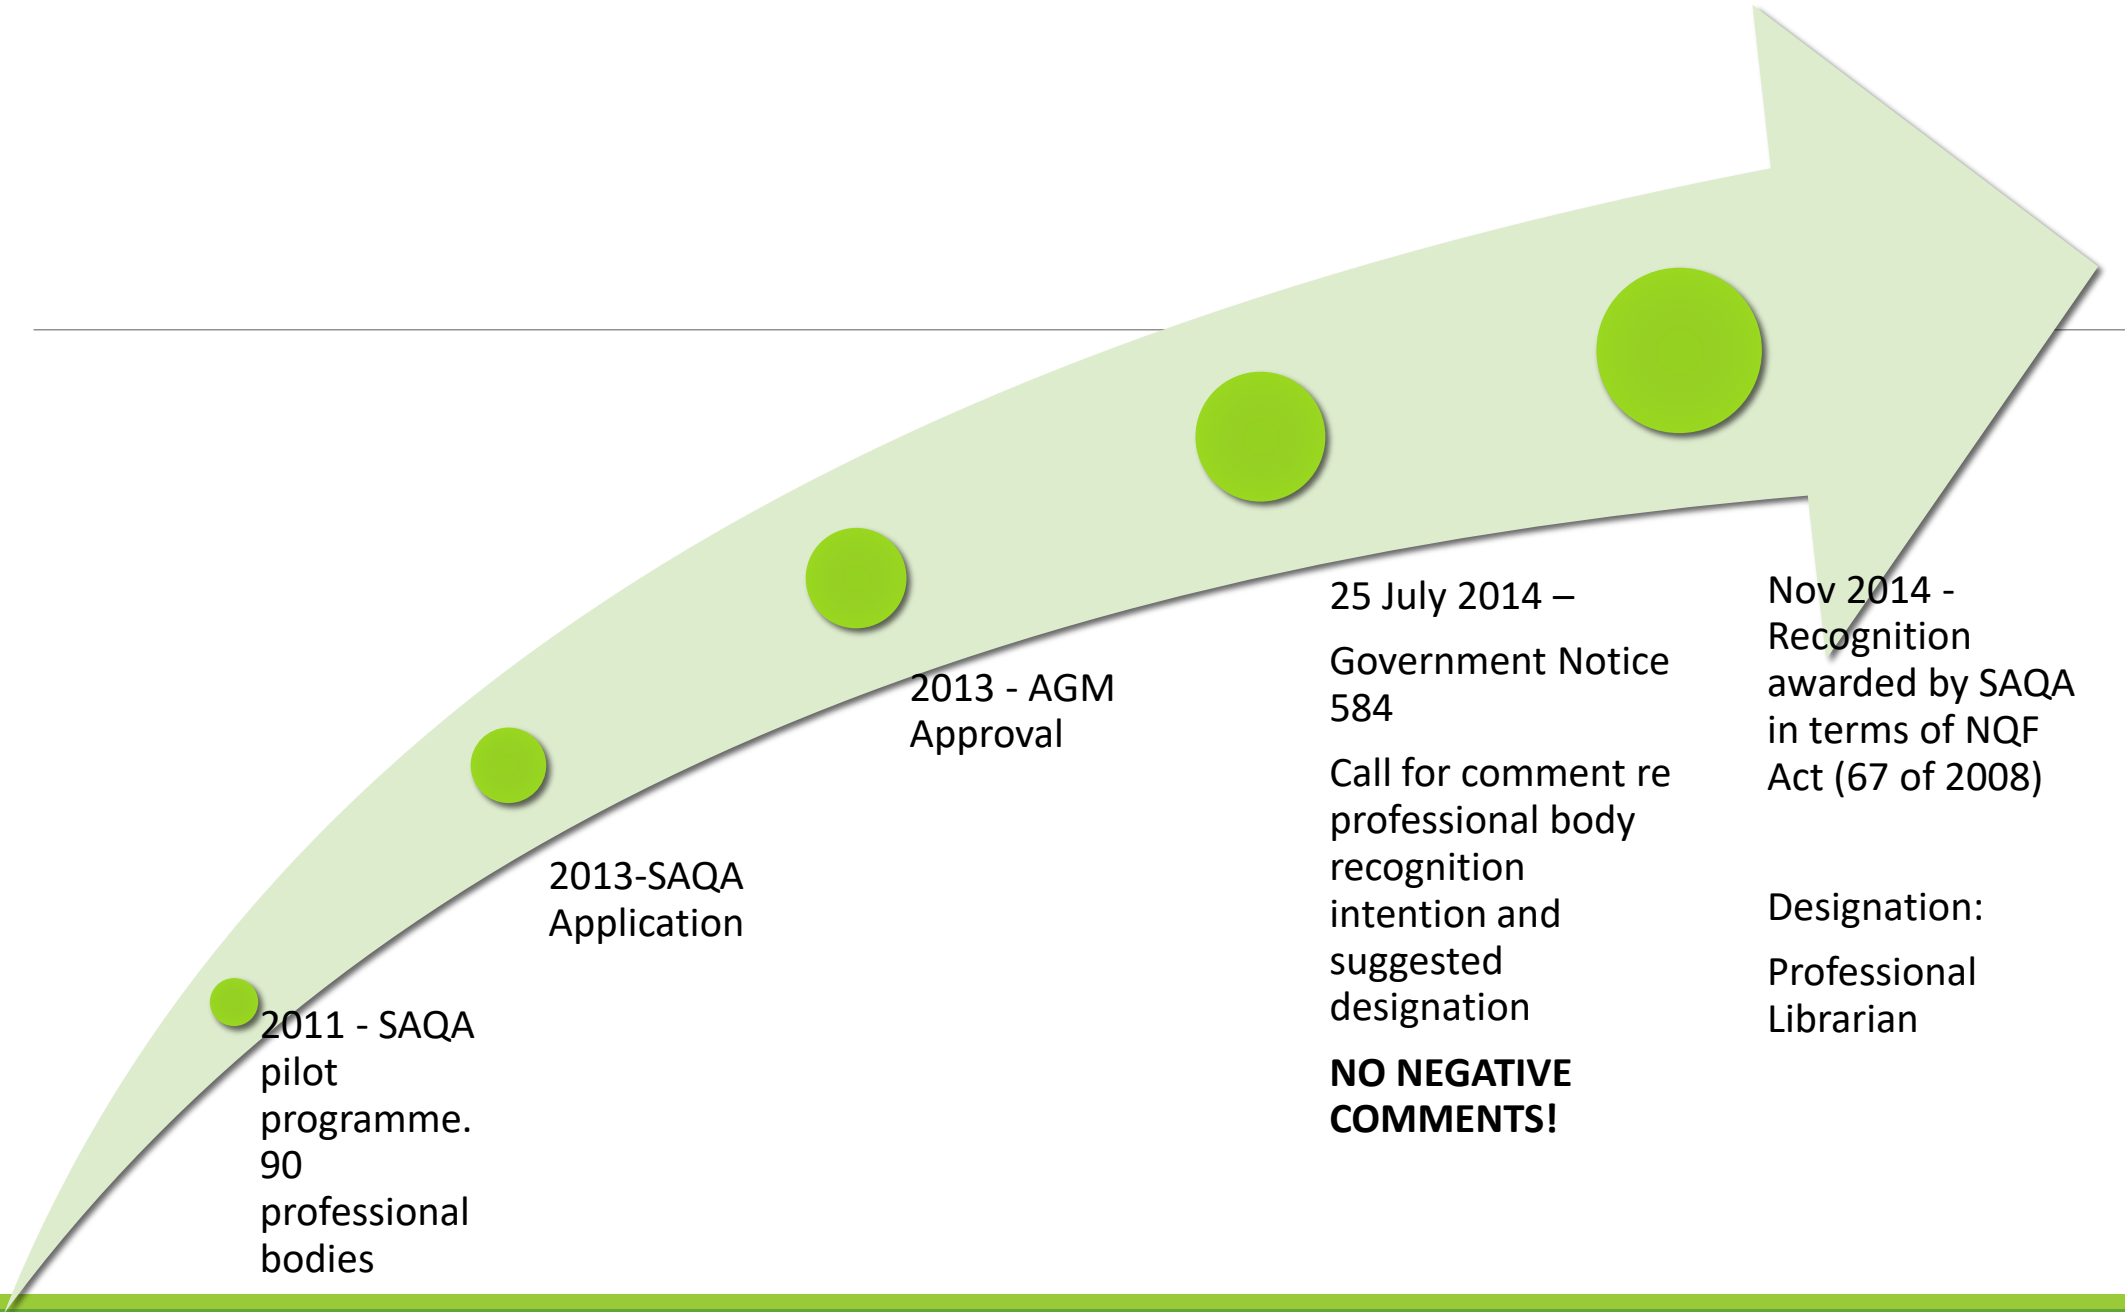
2011 - SAQA pilot programme. 90 professional bodies

2013-SAQA Application

2013 - AGM Approval

25 July 2014 –

Government Notice 584

Call for comment re professional body recognition intention and suggested designation

**NO NEGATIVE COMMENTS!**

Nov 2014 - Recognition awarded by SAQA in terms of NQF Act (67 of 2008)

Designation:

Professional Librarian